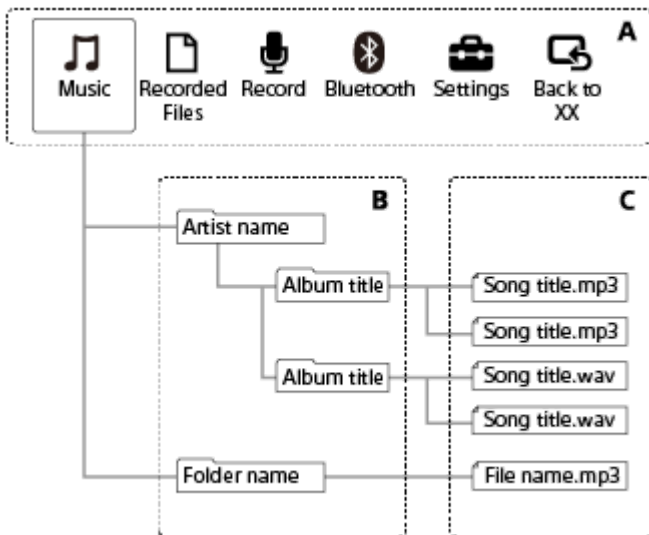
A

Music

Recorded Files

Record

Bluetooth

Settings

Back to XX

B

C

Artist name

Album title

Song title.mp3

Song title.mp3

Album title

Song title.wav

Song title.wav

Folder name

File name.mp3